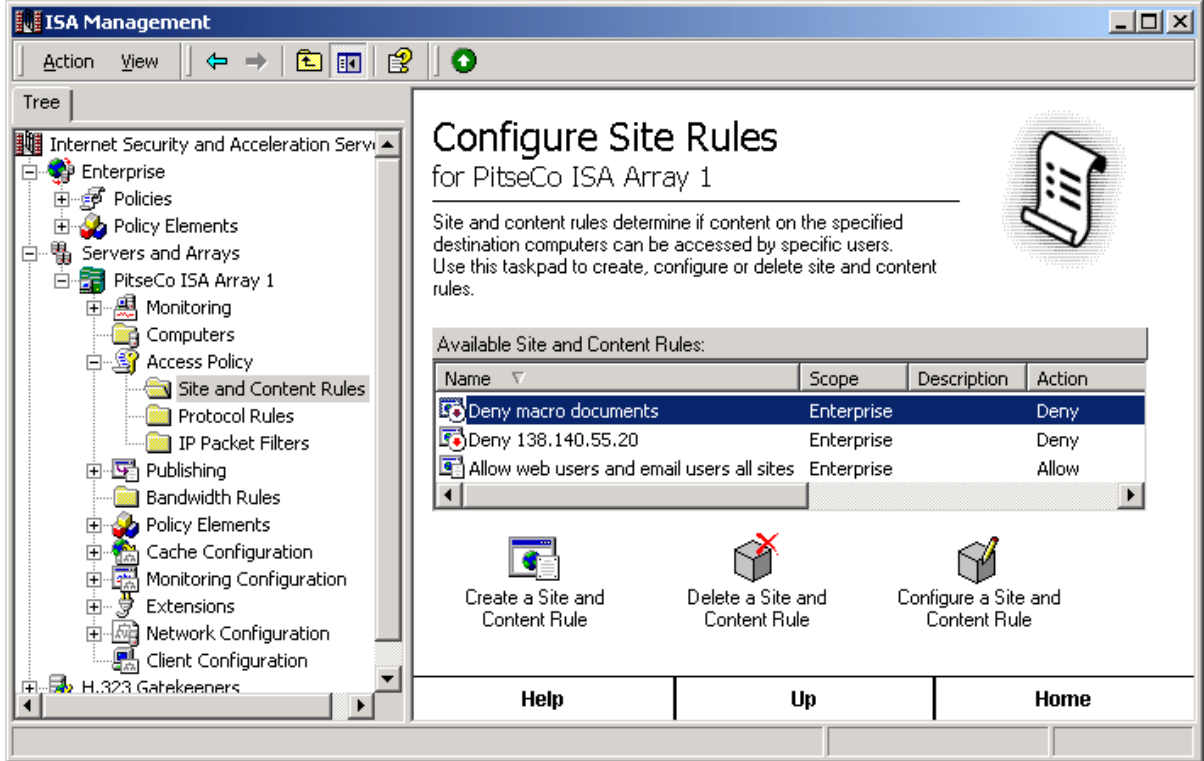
ISA Management

Action View

Tree

Internet Security and Acceleration Serv
Enterprise
Policies
Policy Elements
Servers and Arrays
PitseCo ISA Array 1
Monitoring
Computers
Access Policy
Site and Content Rules
Protocol Rules
IP Packet Filters
Publishing
Bandwidth Rules
Policy Elements
Cache Configuration
Monitoring Configuration
Extensions
Network Configuration
Client Configuration
H.323 Gatekeepers

Configure Site Rules
for PitseCo ISA Array 1

Site and content rules determine if content on the specified destination computers can be accessed by specific users.
Use this taskpad to create, configure or delete site and content rules.

Available Site and Content Rules:

| Name | Scope | Description | Action |
|---|---|---|---|
| Deny macro documents | Enterprise | | Deny |
| Deny 138.140.55.20 | Enterprise | | Deny |
| Allow web users and email users all sites | Enterprise | | Allow |

Create a Site and Content Rule

Delete a Site and Content Rule

Configure a Site and Content Rule

Help

Up

Home